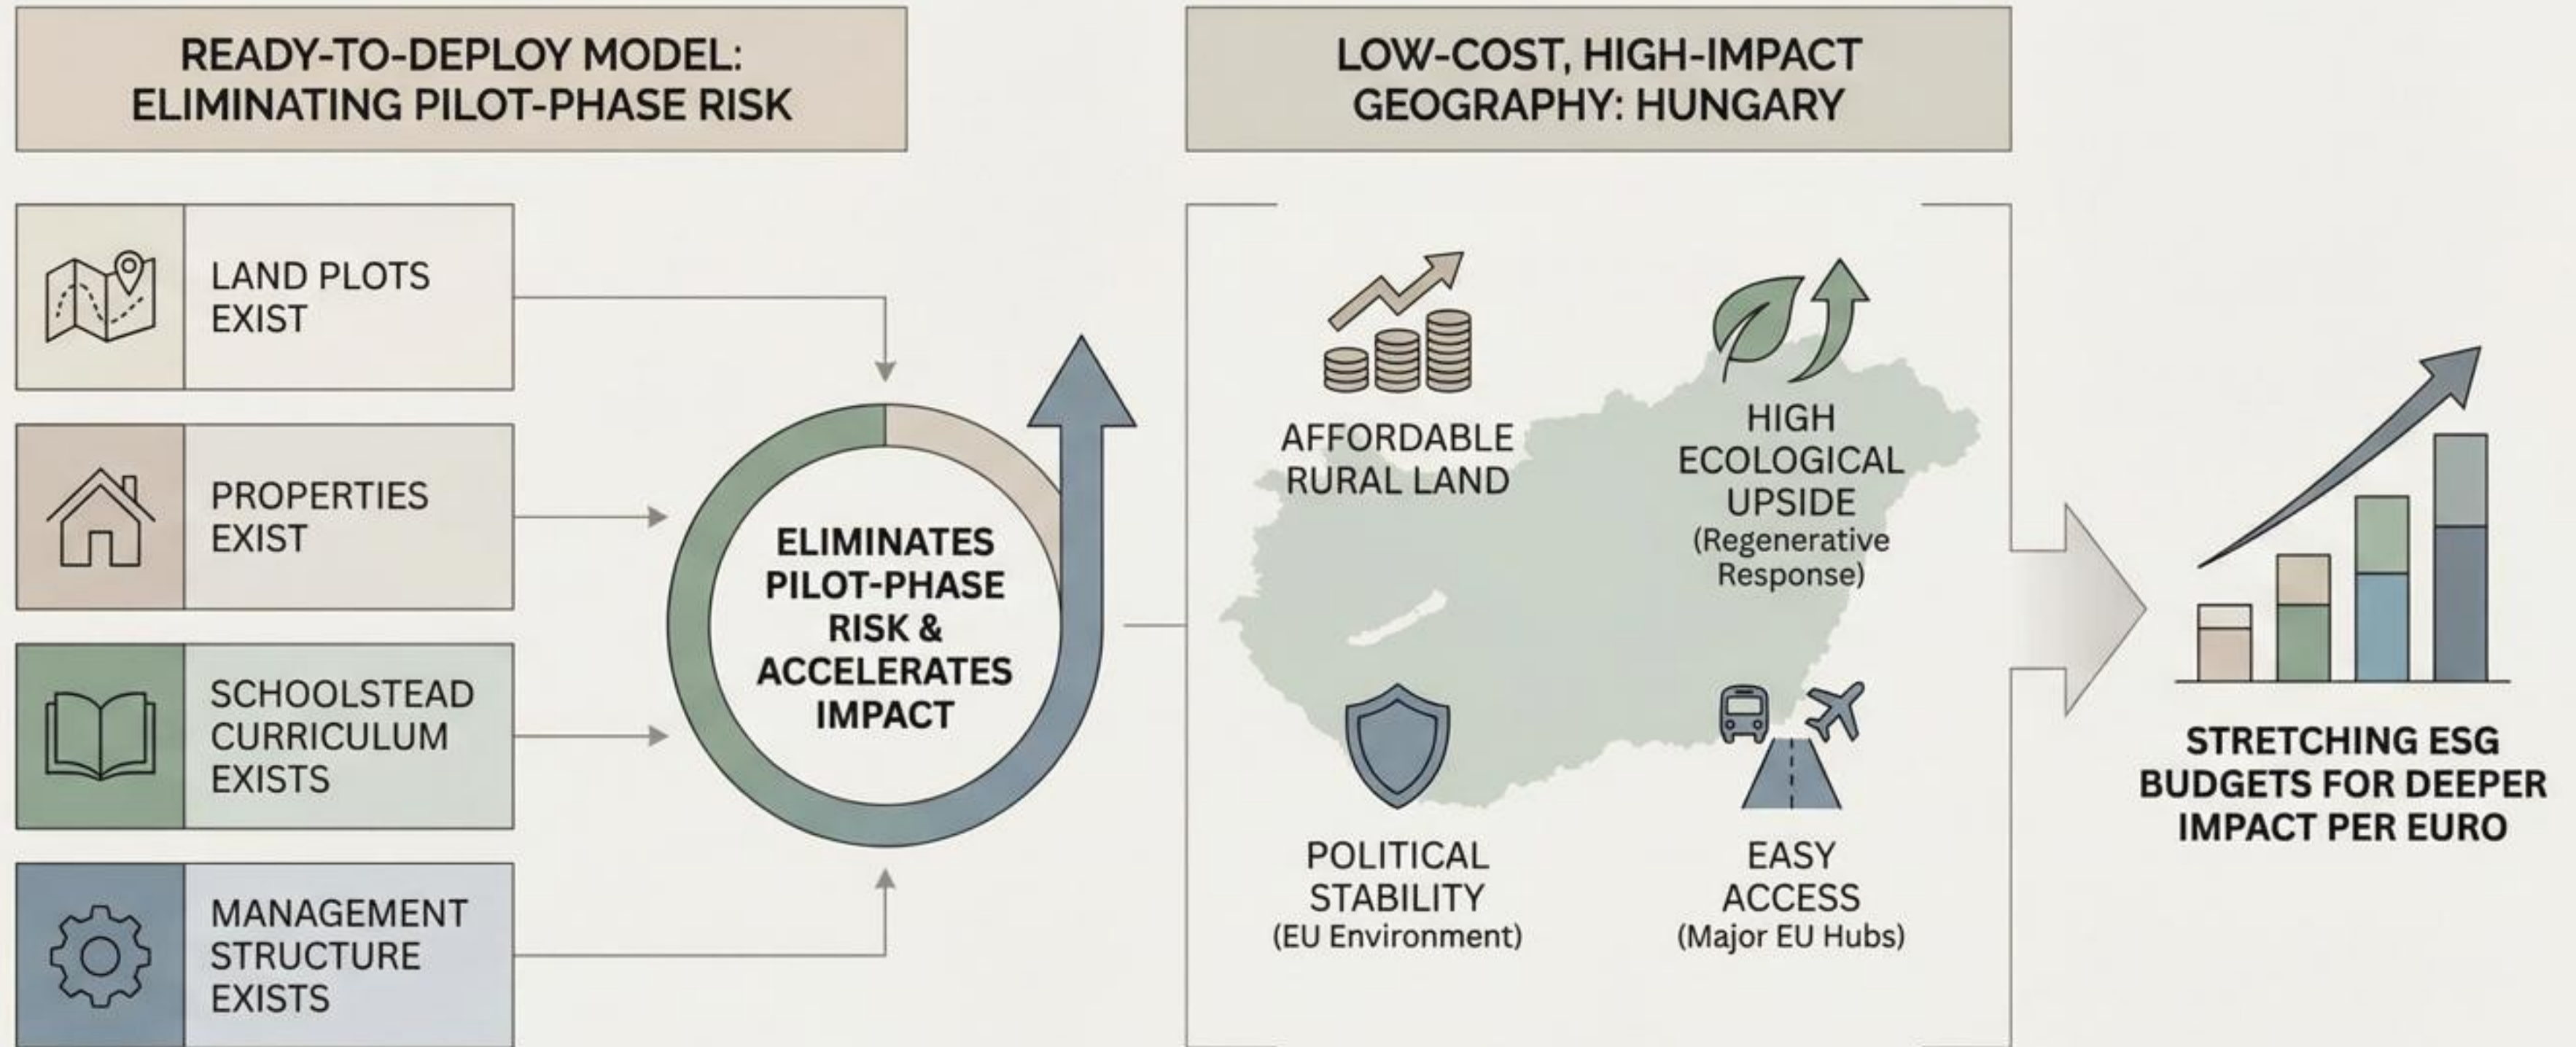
READY-TO-DEPLOY MODEL: ELIMINATING PILOT-PHASE RISK

LAND PLOTS EXIST

PROPERTIES EXIST

SCHOOLSTEAD CURRICULUM EXISTS

MANAGEMENT STRUCTURE EXISTS

ELIMINATES PILOT-PHASE RISK & ACCELERATES IMPACT

LOW-COST, HIGH-IMPACT GEOGRAPHY: HUNGARY

AFFORDABLE RURAL LAND

HIGH ECOLOGICAL UPSIDE (Regenerative Response)

POLITICAL STABILITY (EU Environment)

EASY ACCESS (Major EU Hubs)

STRETCHING ESG BUDGETS FOR DEEPER IMPACT PER EURO